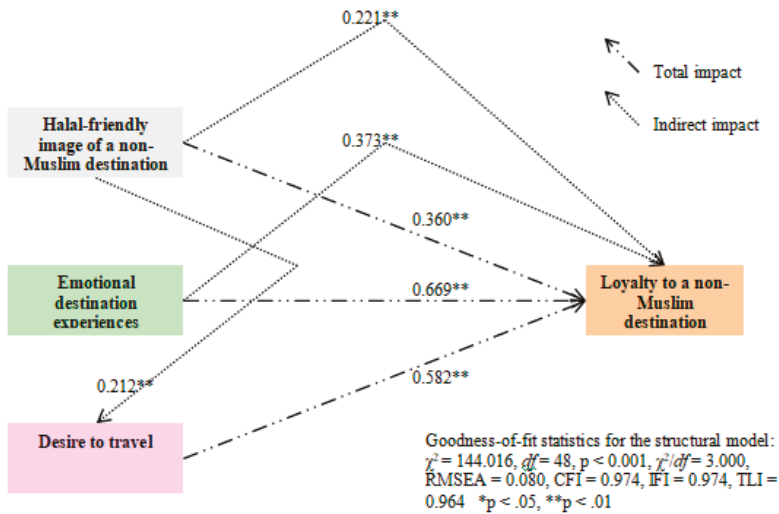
0.221**

Total impact

Indirect impact

Halal-friendly image of a non-Muslim destination

0.373**

0.360**

Emotional destination experiences

0.669**

Loyalty to a non-Muslim destination

0.212**

0.582**

Desire to travel

Goodness-of-fit statistics for the structural model: $\chi^2$ = 144.016, $df$ = 48, p < 0.001, $\chi^2/df$ = 3.000, RMSEA = 0.080, CFI = 0.974, IFI = 0.974, TLI = 0.964 *p < .05, **p < .01